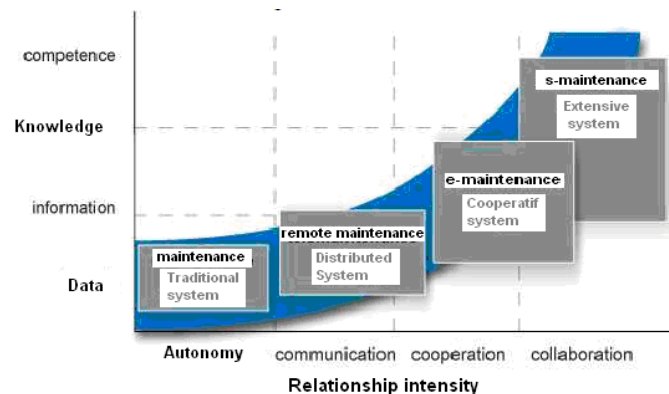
competence

Knowledge

information

Data

maintenance
Traditional system

remote maintenance
Distributed System

e-maintenance
Cooperatif system

s-maintenance
Extensive system

Autonomy

communication

cooperation

collaboration

Relationship intensity